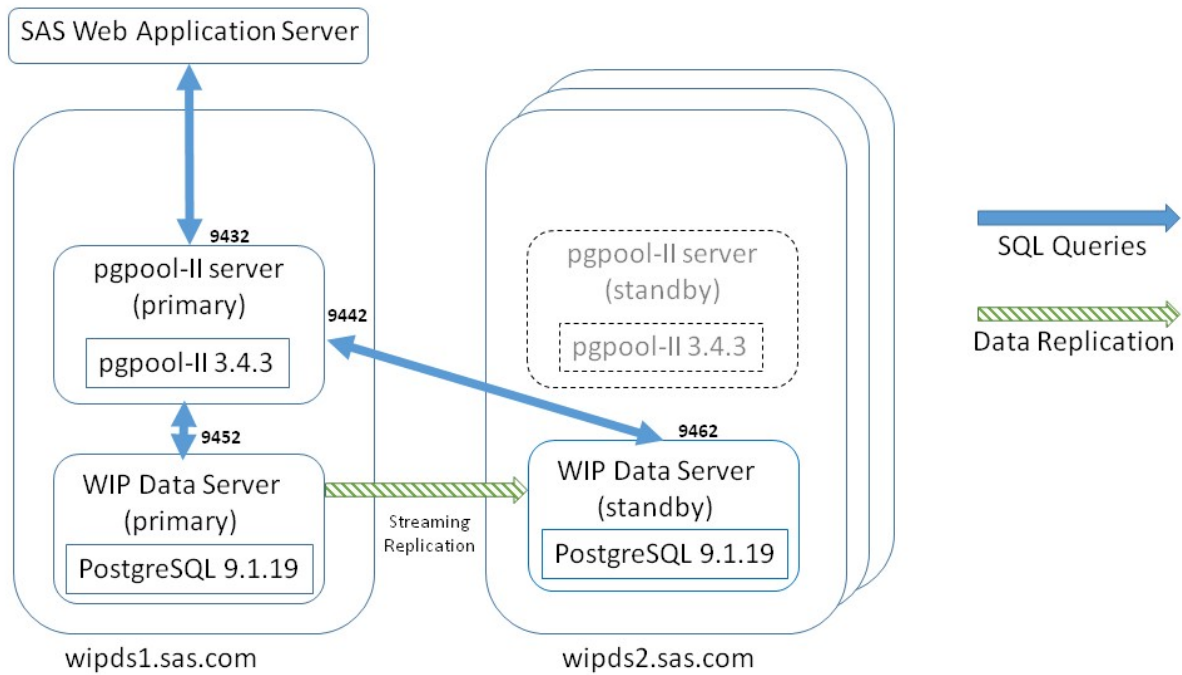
SAS Web Application Server

9432

pgpool-II server (primary)

pgpool-II 3.4.3

9442

9452

WIP Data Server (primary)

PostgreSQL 9.1.19

Streaming Replication

pgpool-II server (standby)

pgpool-II 3.4.3

9462

WIP Data Server (standby)

PostgreSQL 9.1.19

wipds1.sas.com

wipds2.sas.com

SQL Queries

Data Replication